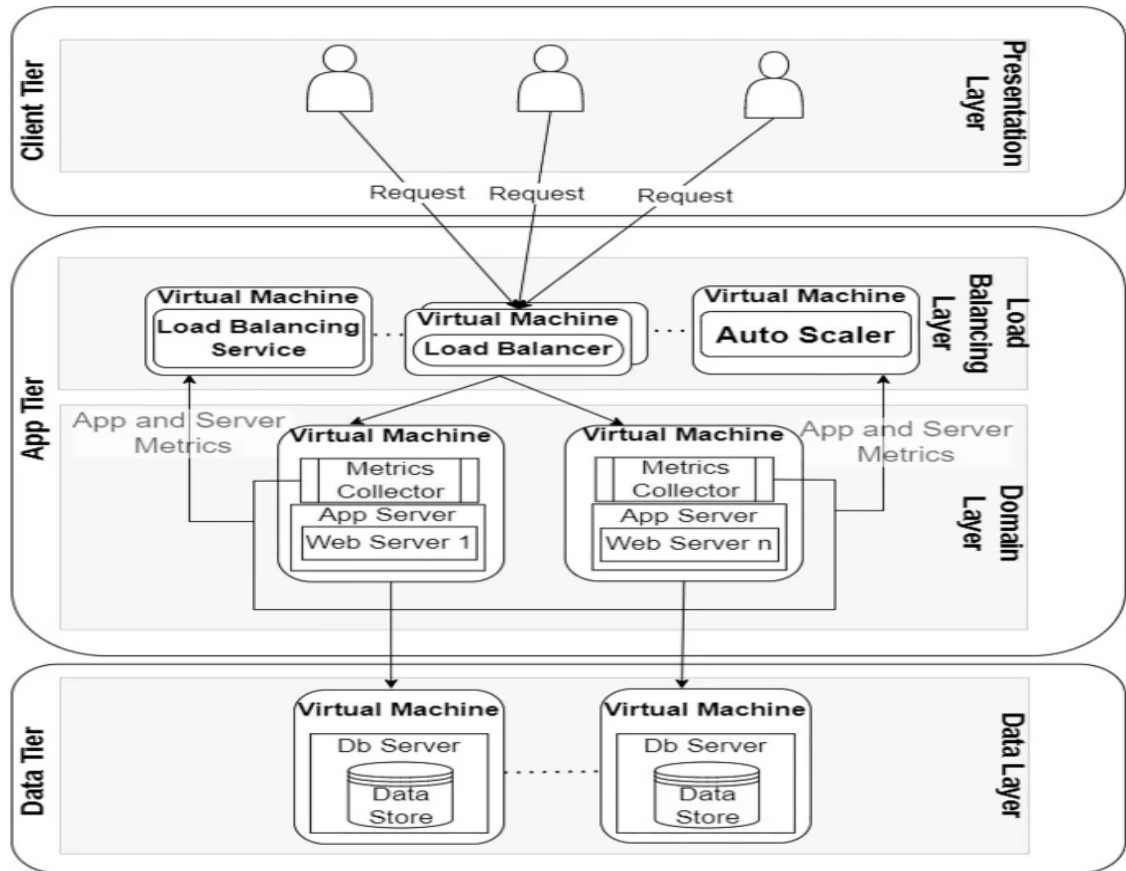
Client Tier

Presentation Layer

Request Request Request

App Tier

Virtual Machine
Load Balancing Service

Virtual Machine
Load Balancer

Virtual Machine
Auto Scaler

Load Balancing Layer

App and Server Metrics

Virtual Machine
Metrics Collector
App Server
Web Server 1

Virtual Machine
Metrics Collector
App Server
Web Server n

App and Server Metrics

Domain Layer

Data Tier

Virtual Machine
Db Server
Data Store

Virtual Machine
Db Server
Data Store

Data Layer